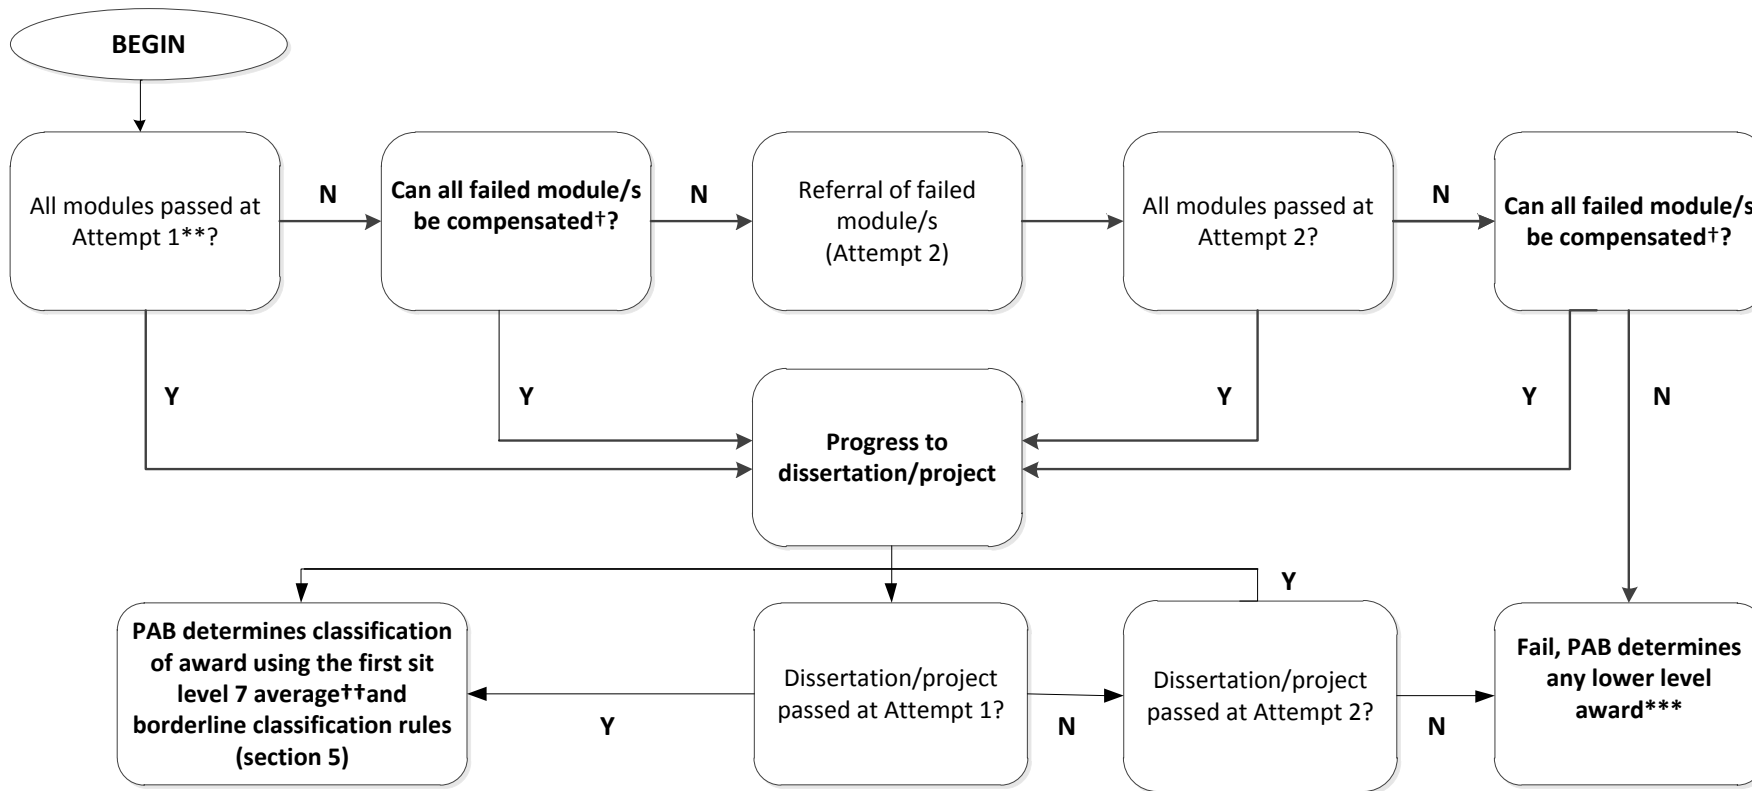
BEGIN

All modules passed at Attempt 1**?

N

Can all failed module/s be compensated†?

N

Referral of failed module/s (Attempt 2)

All modules passed at Attempt 2?

N

Can all failed module/s be compensated†?

Y

Y

Y

Y

N

Progress to dissertation/project

Y

PAB determines classification of award using the first sit level 7 average††and borderline classification rules (section 5)

Y

Dissertation/project passed at Attempt 1?

N

Dissertation/project passed at Attempt 2?

N

Fail, PAB determines any lower level award***